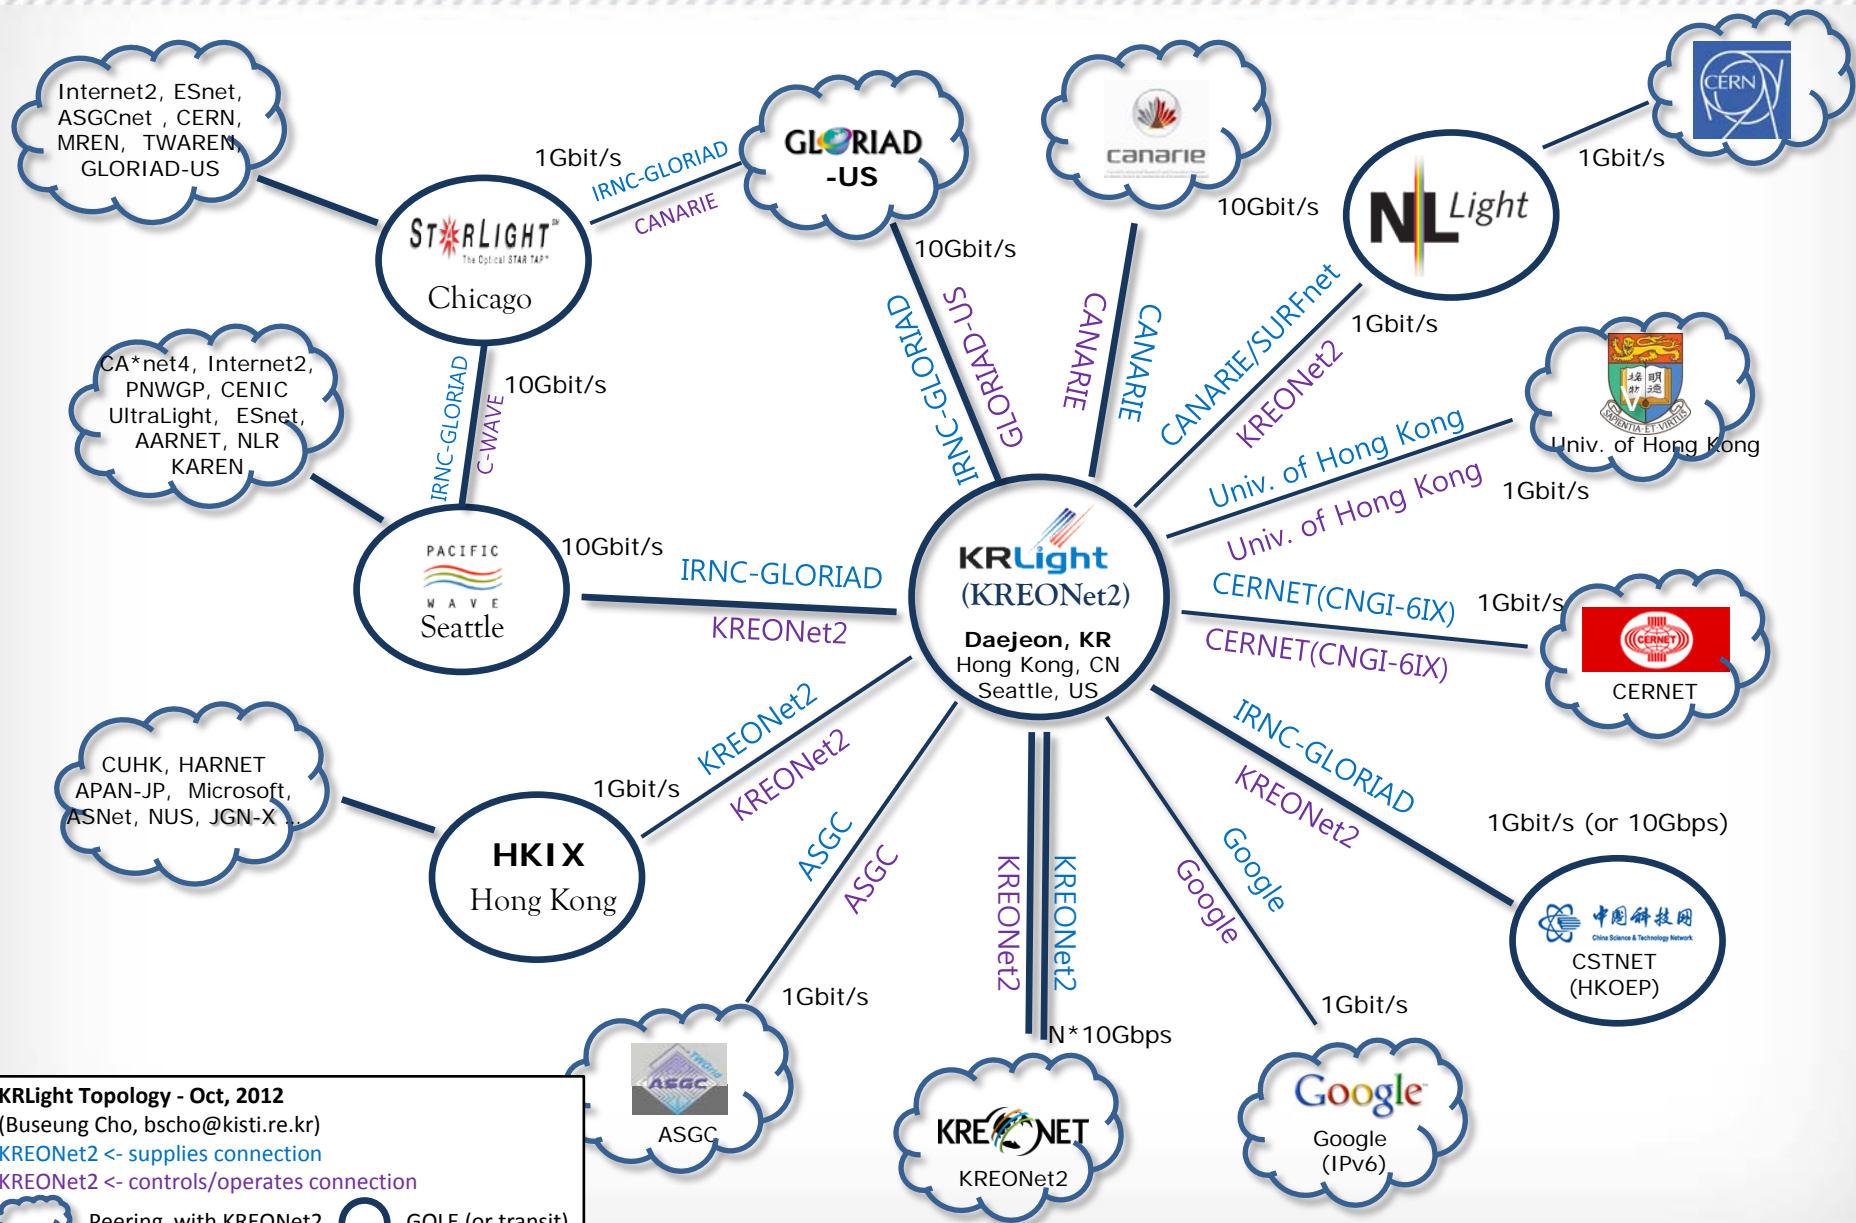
Internet2, ESnet, ASGCnet , CERN, MREN, TWAREN, GLORIAD-US

1Gbit/s
IRNC-GLORIAD
CANARIE

GLORIAD -US

canarie

10Gbit/s

CERN

1Gbit/s

NL Light

STARLIGHT
The Optical STAR TAP
Chicago

10Gbit/s

CA*net4, Internet2, PNWGP, CENIC UltraLight, ESnet, AARNET, NLR KAREN

IRNC-GLORIAD
C-WAVE
10Gbit/s

IRNC-GLORIAD
GLORIAD-US
CANARIE
CANARIE
CANARIE/SURFnet
KREONet2
1Gbit/s

Univ. of Hong Kong

Univ. of Hong Kong
Univ. of Hong Kong
1Gbit/s

PACIFIC WAVE
Seattle

10Gbit/s
IRNC-GLORIAD
KREONet2

KRLight
(KREONet2)
Daejeon, KR
Hong Kong, CN
Seattle, US

CERNET(CNGI-6IX)
CERNET(CNGI-6IX)
1Gbit/s

CERNET

CUHK, HARNET APAN-JP, Microsoft, ASNet, NUS, JGN-X ..

KREONet2
KREONet2
1Gbit/s

HKIX
Hong Kong

ASGC
ASGC

IRNC-GLORIAD
KREONet2

1Gbit/s (or 10Gbps)

Google
Google

KREONet2
KREONet2

中国科技网
China Science & Technology Network
CSTNET
(HKOEP)

1Gbit/s

1Gbit/s

N*10Gbps

KRLight Topology - Oct, 2012
(Buseung Cho, bscho@kisti.re.kr)
KREONet2 <- supplies connection
KREONet2 <- controls/operates connection
Peering with KREONet2 GOLE (or transit)

ASGC
ASGC

KREONET
KREONet2

Google
Google
(IPv6)